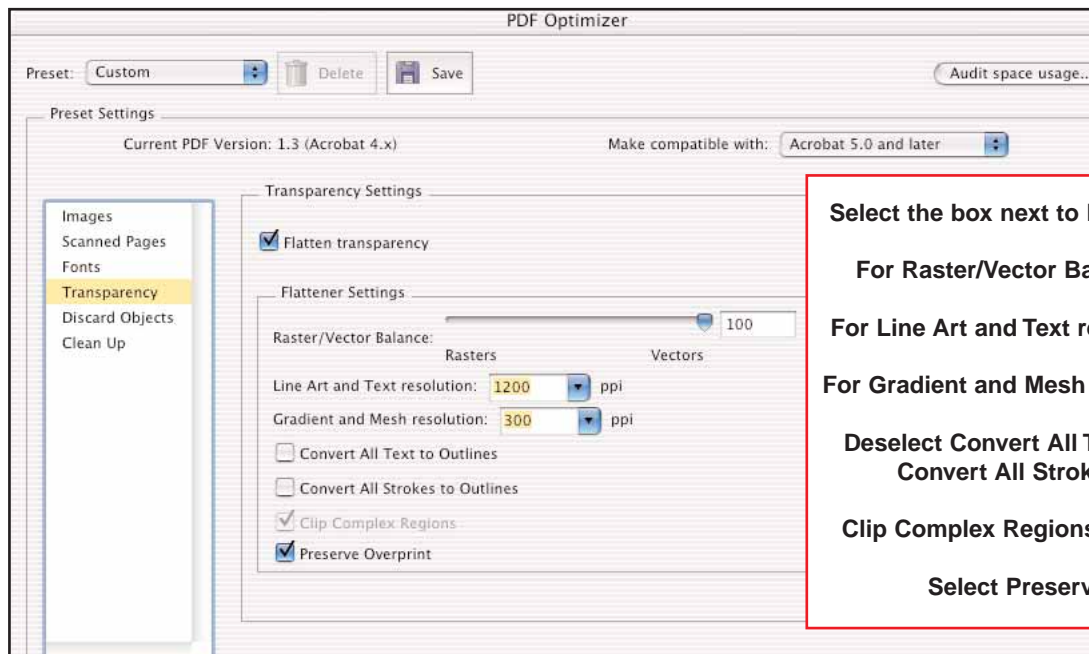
PDF Optimizer

Preset: Custom Delete Save Audit space usage..

Preset Settings

Current PDF Version: 1.3 (Acrobat 4.x) Make compatible with: Acrobat 5.0 and later

Images
Scanned Pages
Fonts
Transparency
Discard Objects
Clean Up

Transparency Settings

Flatten transparency

Flattener Settings

Raster/Vector Balance: 100
Rasters Vectors

Line Art and Text resolution: 1200 ppi

Gradient and Mesh resolution: 300 ppi

Convert All Text to Outlines

Convert All Strokes to Outlines

Clip Complex Regions

Preserve Overprint

Select the box next to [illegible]

For Raster/Vector Ba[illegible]

For Line Art and Text r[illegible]

For Gradient and Mesh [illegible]

Deselect Convert All T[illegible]
Convert All Strok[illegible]

Clip Complex Regions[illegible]

Select Preserv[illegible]